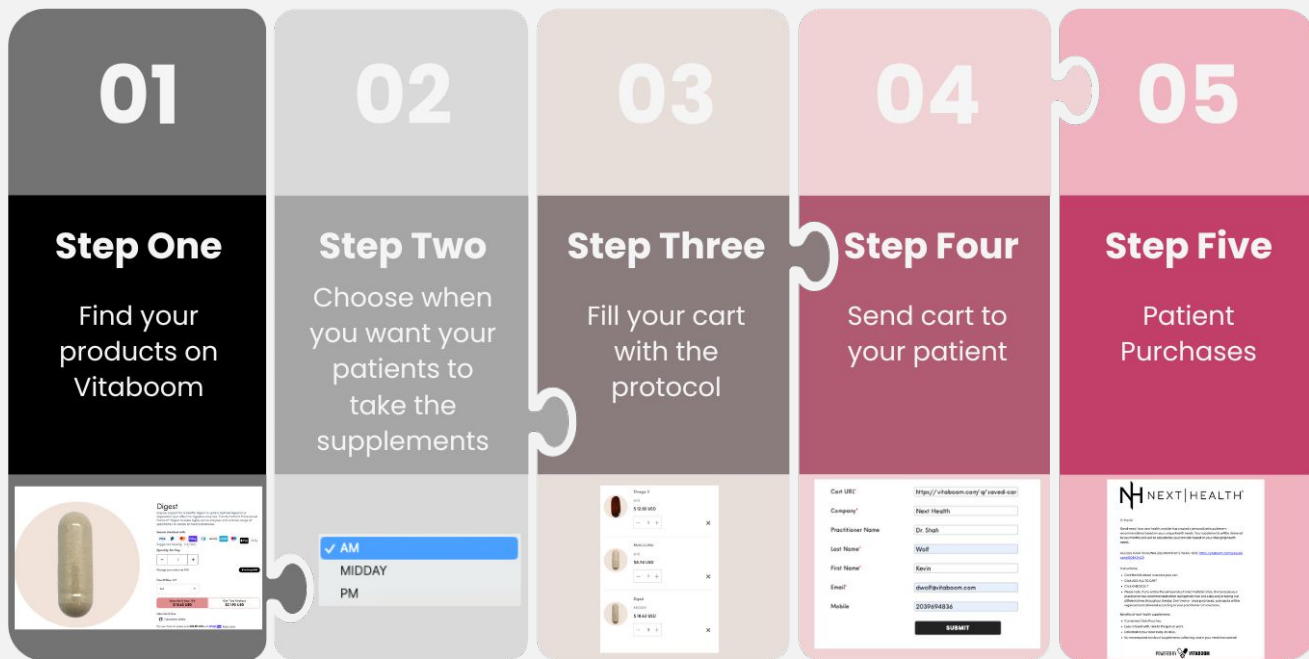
01

Step One

Find your products on Vitaboom

Digest

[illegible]

02

Step Two

Choose when you want your patients to take the supplements

✓ AM

MIDDAY

PM

03

Step Three

Fill your cart with the protocol

Omega 3

$12.00 USD

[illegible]

$8.90 USD

Digest

$18.40 USD

04

Step Four

Send cart to your patient

| | |
|---|---|
| Cart URL* | https://vitaboom.com/?saved-car |
| Company* | Next Health |
| Practitioner Name | Dr. Shah |
| Last Name* | Wolf |
| First Name* | Kevin |
| Email* | dwolf@vitaboom.com |
| Mobile | 2039694836 |

SUBMIT

05

Step Five

Patient Purchases

NEXT | HEALTH

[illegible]

POWERED BY VITABOOM